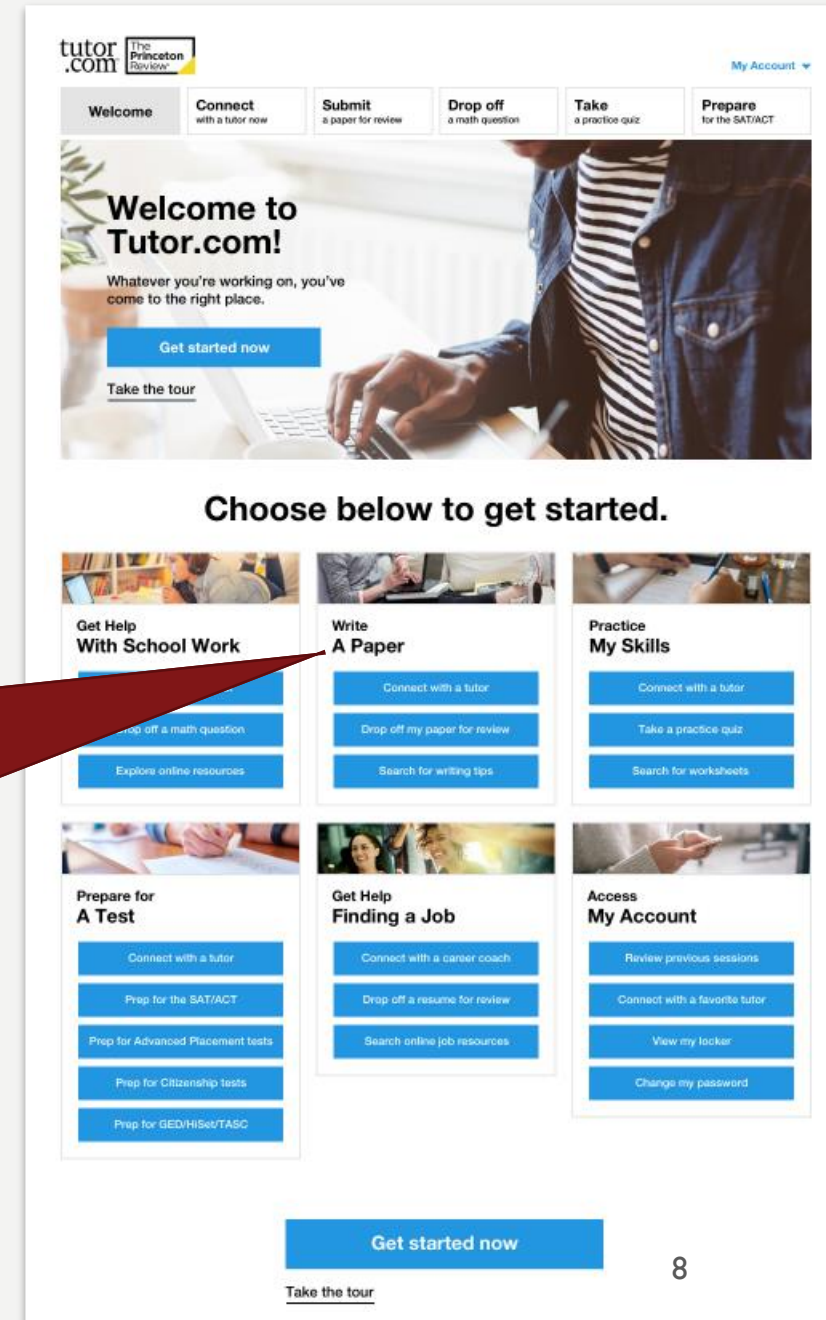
tutor.com The Princeton Review

My Account

Welcome

Connect with a tutor now

Submit a paper for review

Drop off a math question

Take a practice quiz

Prepare for the SAT/ACT

Welcome to Tutor.com!

Whatever you're working on, you've come to the right place.

Get started now

Take the tour

Choose below to get started.

Get Help
With School Work

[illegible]

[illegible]op off a math question

Explore online resources

Write
A Paper

Connect with a tutor

Drop off my paper for review

Search for writing tips

Practice
My Skills

Connect with a tutor

Take a practice quiz

Search for worksheets

Prepare for
A Test

Connect with a tutor

Prep for the SAT/ACT

Prep for Advanced Placement tests

Prep for Citizenship tests

Prep for GED/HiSet/TASC

Get Help
Finding a Job

Connect with a career coach

Drop off a resume for review

Search online job resources

Access
My Account

Review previous sessions

Connect with a favorite tutor

View my locker

Change my password

Get started now

Take the tour

8